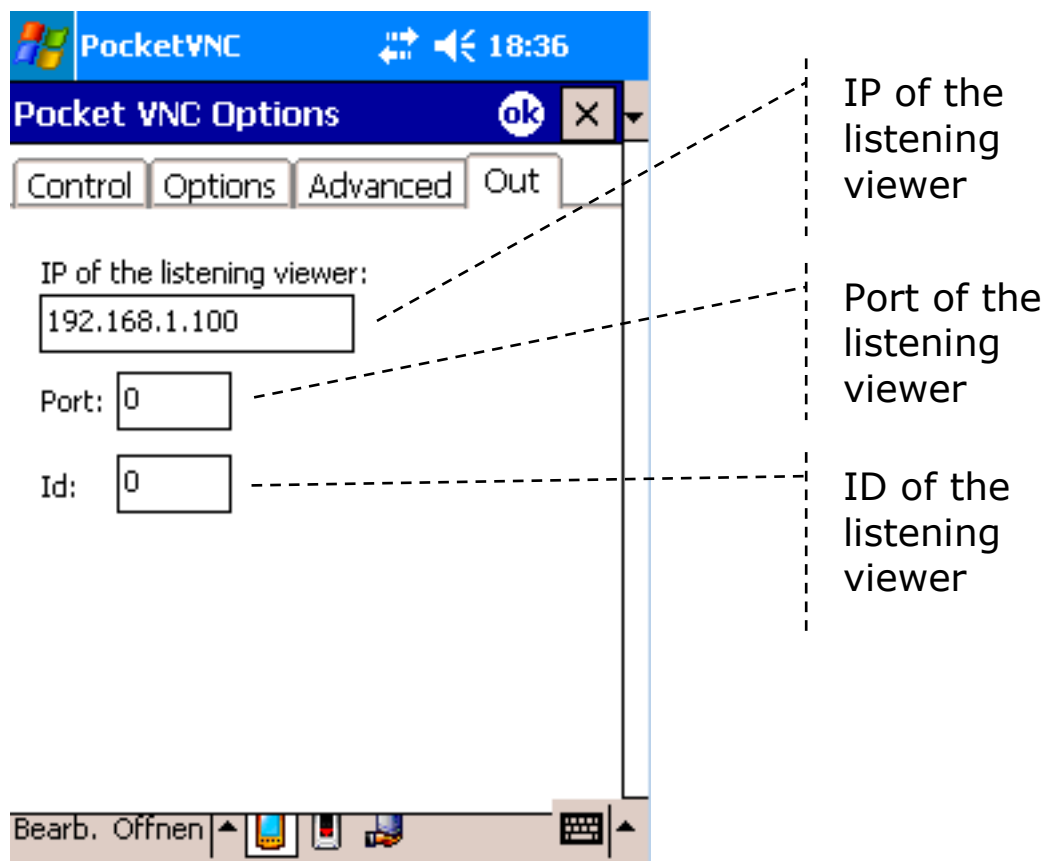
PocketVNC 18:36

Pocket VNC Options ok ×

Control Options Advanced Out

IP of the listening viewer:
192.168.1.100

Port: 0

Id: 0

Bearb. Offnen

IP of the listening viewer

Port of the listening viewer

ID of the listening viewer